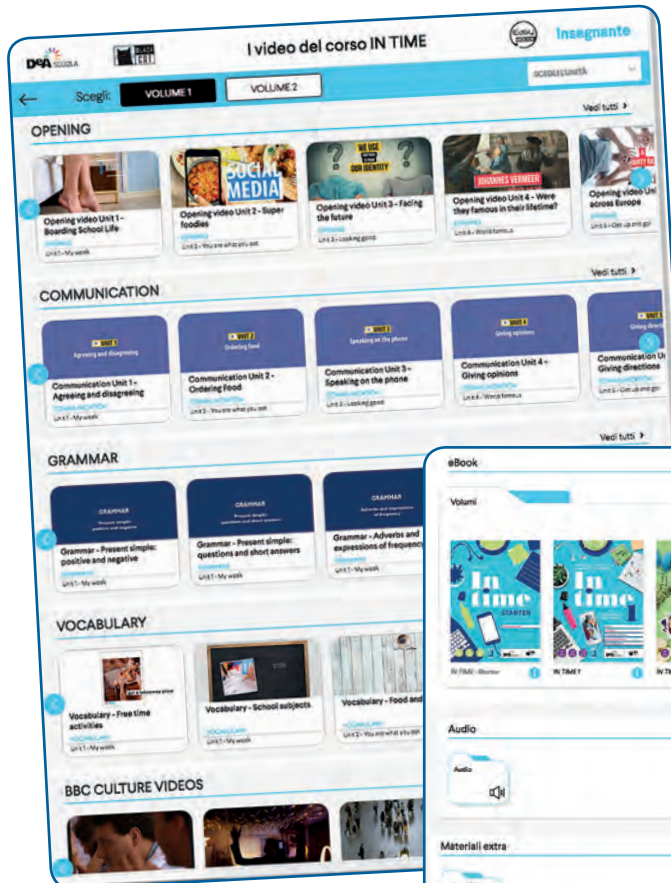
DeA SCUOLA

BLACK CAT

I video del corso IN TIME

Insegnante

SCEGLI L'UNITÀ

Scegli:

VOLUME 1

VOLUME 2

OPENING

Vedi tutti >

SOCIAL MEDIA

WE USE OUR IDENTITY

JOHANNES VERMEER

Opening video Unit 1 - Boarding School Life

Opening video Unit 2 - Super foodies

Unit 2 - You are what you eat

Opening video Unit 3 - Facing the future

Unit 3 - Looking good

Opening video Unit 4 - Were they famous in their lifetime?

Unit 4 - World famous

Opening video Unit 5 across Europe

Unit 5 - Get up and go!

COMMUNICATION

Vedi tutti >

UNIT 1 Agreeing and disagreeing

UNIT 2 Ordering food

UNIT 3 Speaking on the phone

UNIT 4 Giving opinions

Giving directions

Communication Unit 1 - Agreeing and disagreeing

COMMUNICATION

Unit 1 - My week

Communication Unit 2 - Ordering Food

COMMUNICATION

Unit 2 - You are what you eat

Communication Unit 3 - Speaking on the phone

COMMUNICATION

Unit 3 - Looking good

Communication Unit 4 - Giving opinions

COMMUNICATION

Unit 4 - World famous

Communication Unit 5 - Giving directions

Unit 5 - Get up and go!

GRAMMAR

Vedi tutti >

GRAMMAR Present simple: positive and negative

GRAMMAR Present simple: questions and short answers

GRAMMAR Adverbs and expressions of frequency

Grammar - Present simple: positive and negative

GRAMMAR

Unit 1 - My week

Grammar - Present simple: questions and short answers

GRAMMAR

Unit 1 - My week

Grammar - Adverbs and expressions of frequency

GRAMMAR

Unit 1 - My week

VOCABULARY

Vocabulary - Free time activities

VOCABULARY

Unit 1 - My week

Vocabulary - School subjects

VOCABULARY

Unit 1 - My week

Vocabulary - Food and

VOCABULARY

Unit 2 - You are what you eat

BBC CULTURE VIDEOS

eBook

Volumi

In time STARTER

In time 1

IN TIME - Starter

IN TIME 1

IN TI

Audio

Audio

Materiali extra